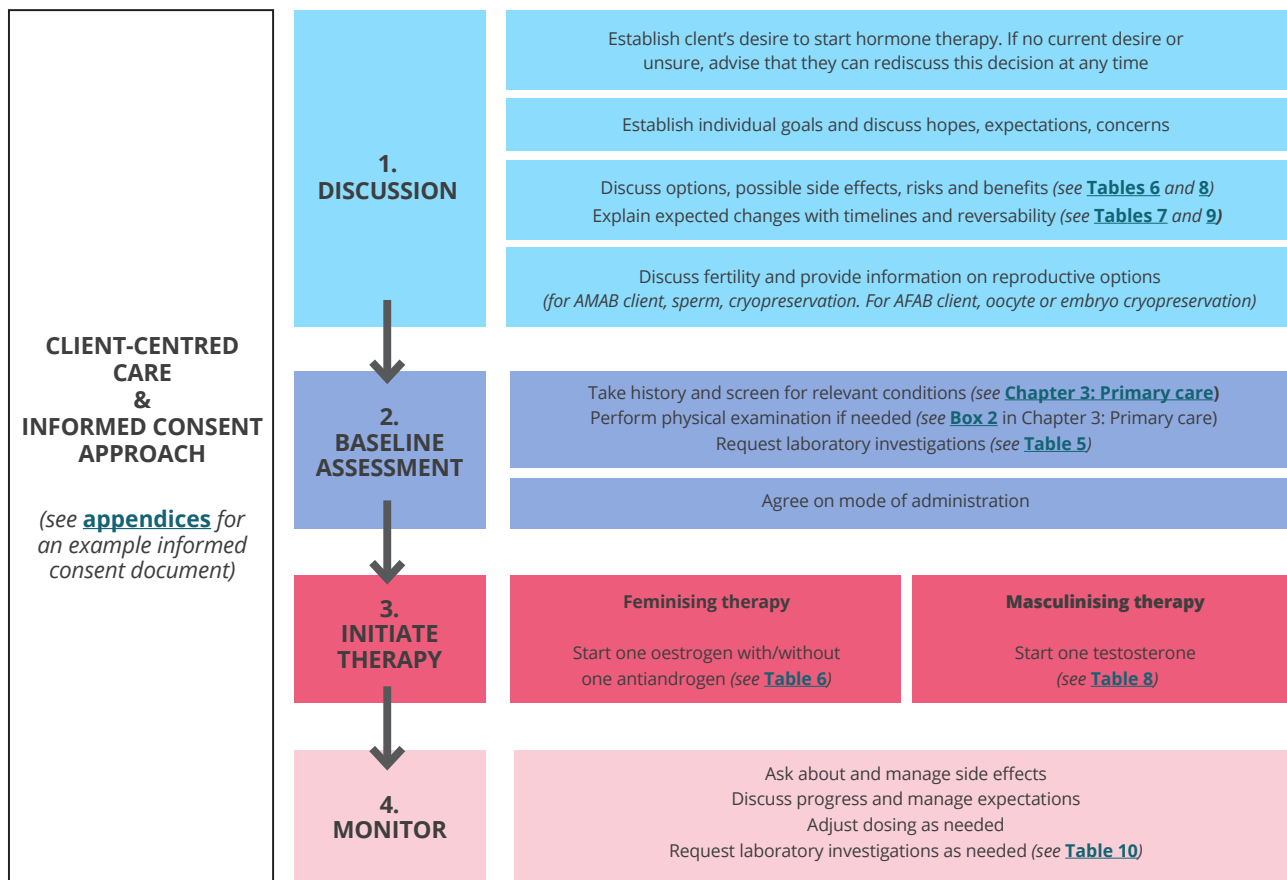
CLIENT-CENTRED CARE & INFORMED CONSENT APPROACH

(see appendices for an example informed consent document)

1. DISCUSSION

Establish client's desire to start hormone therapy. If no current desire or unsure, advise that they can rediscuss this decision at any time

Establish individual goals and discuss hopes, expectations, concerns

Discuss options, possible side effects, risks and benefits (see Tables 6 and 8)
Explain expected changes with timelines and reversability (see Tables 7 and 9)

Discuss fertility and provide information on reproductive options
(for AMAB client, sperm, cryopreservation. For AFAB client, oocyte or embryo cryopreservation)

2. BASELINE ASSESSMENT

Take history and screen for relevant conditions (see Chapter 3: Primary care)
Perform physical examination if needed (see Box 2 in Chapter 3: Primary care)
Request laboratory investigations (see Table 5)

Agree on mode of administration

3. INITIATE THERAPY

Feminising therapy

Start one oestrogen with/without one antiandrogen (see Table 6)

Masculinising therapy

Start one testosterone (see Table 8)

4. MONITOR

Ask about and manage side effects
Discuss progress and manage expectations
Adjust dosing as needed
Request laboratory investigations as needed (see Table 10)